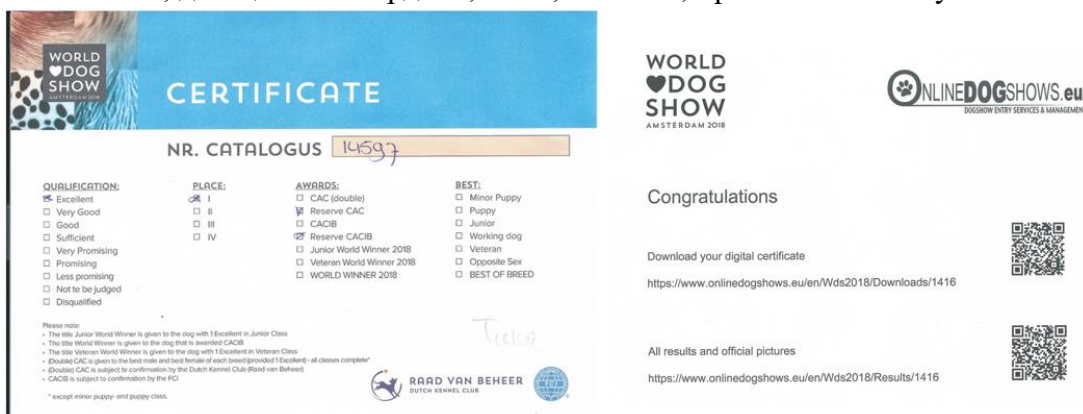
WORLD DOG SHOW AMSTERDAM 2018

CERTIFICATE

NR. CATALOGUS 14597

| QUALIFICATION: | PLACE: | AWARDS: | BEST: |
|---|---|---|---|
| ☒ Excellent | ☒ I | ☐ CAC (double) | ☐ Minor Puppy |
| ☐ Very Good | ☐ II | ☒ Reserve CAC | ☐ Puppy |
| ☐ Good | ☐ III | ☐ CACIB | ☐ Junior |
| ☐ Sufficient | ☐ IV | ☒ Reserve CACIB | ☐ Working dog |
| ☐ Very Promising | | ☐ Junior World Winner 2018 | ☐ Veteran |
| ☐ Promising | | ☐ Veteran World Winner 2018 | ☐ Opposite Sex |
| ☐ Less promising | | ☐ WORLD WINNER 2018 | ☐ BEST OF BREED |
| ☐ Not te be judged | | | |
| ☐ Disqualified | | | |

Please note:
• The title Junior World Winner is given to the dog with 1 Excellent in Junior Class
• The title World Winner is given to the dog that is awarded CACIB
• The title Veteran World Winner is given to the dog with 1 Excellent in Veteran Class
• (Double) CAC is given to the best male and best female of each breed (provided 1 Excellent) - all classes complete*
• (Double) CAC is subject to confirmation by the Dutch Kennel Club (Raad van Beheer)
• CACIB is subject to confirmation by the FCI

* except minor puppy- and puppy class.

Tucko

RAAD VAN BEHEER DUTCH KENNEL CLUB

WORLD DOG SHOW AMSTERDAM 2018

ONLINEDOGSHOWS.eu DOGSHOW ENTRY SERVICES & MANAGEMEN

Congratulations

Download your digital certificate

https://www.onlinedogshows.eu/en/Wds2018/Downloads/1416

All results and official pictures

https://www.onlinedogshows.eu/en/Wds2018/Results/1416